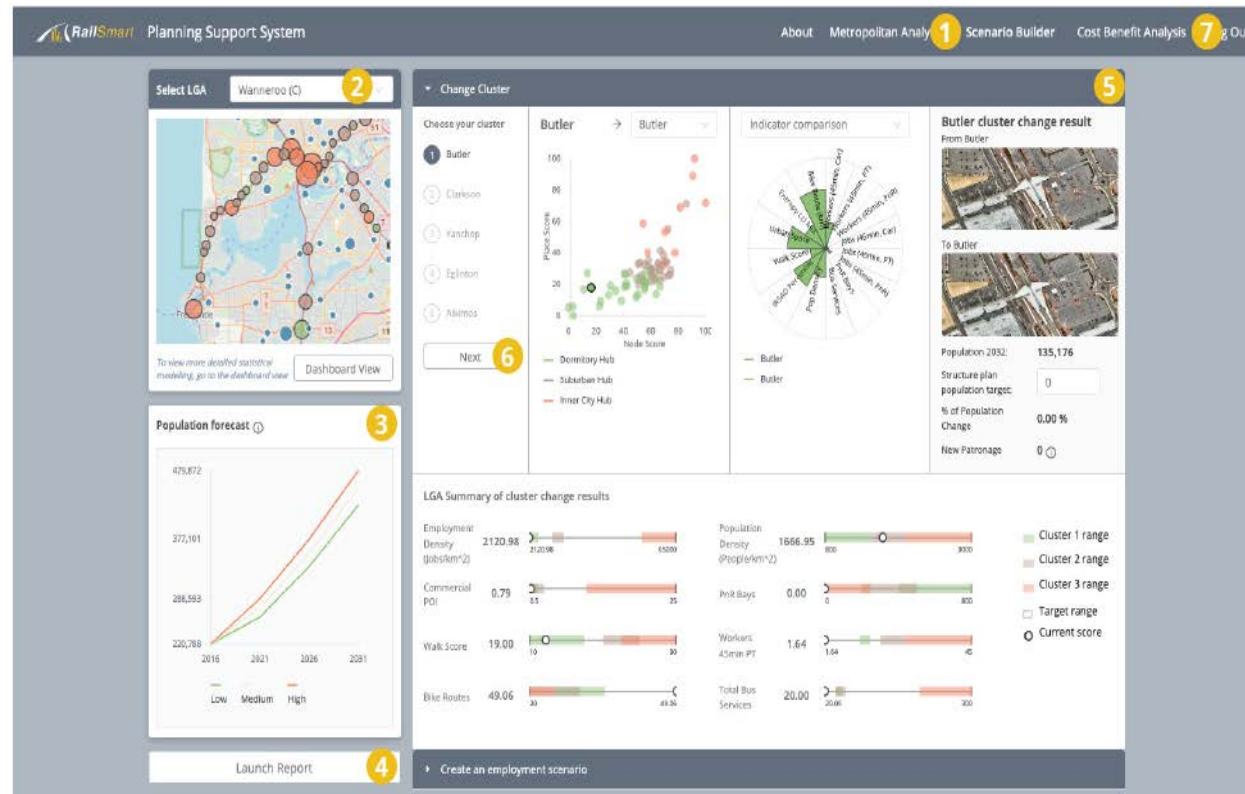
RailSmart Planning Support System

About Metropolitan Analy 1 Scenario Builder Cost Benefit Analysis 7 g Ou

Select LGA Wanneroo (C) 2

To view more detailed statistical modeling, go to the dashboard view

Dashboard View

Population forecast 3

475,872

377,101

288,593

220,788

2016 2021 2026 2031

Low Medium High

Launch Report 4

Change Cluster 5

Choose your cluster

1 Butler

2 Clarkson

3 Yanchep

4 Eglinton

5 Alkimos

Next 6

Butler → Butler

100
80
60
40
20
0

Place Score

0 20 40 60 80 100

Node Score

Dormitory Hub

Suburban Hub

Inner City Hub

Indicator comparison

Butler

Butler

Butler cluster change result

From Butler

To Butler

Population 2032: 135,176

Structure plan population target: 0

% of Population Change 0.00 %

New Patronage 0

LGA Summary of cluster change results

Employment Density (Jobs/km^2) 2120.98 2120.98 65000

Population Density (People/km^2) 1666.95 800 3000

Commercial POI 0.79 0.5 25

PnR Bays 0.00 0 800

Walk Score 19.00 10 90

Workers 45min PT 1.64 1.64 45

Bike Routes 49.06 30 49.06

Total Bus Services 20.00 20.00 300

Cluster 1 range

Cluster 2 range

Cluster 3 range

Target range

Current score

Create an employment scenario